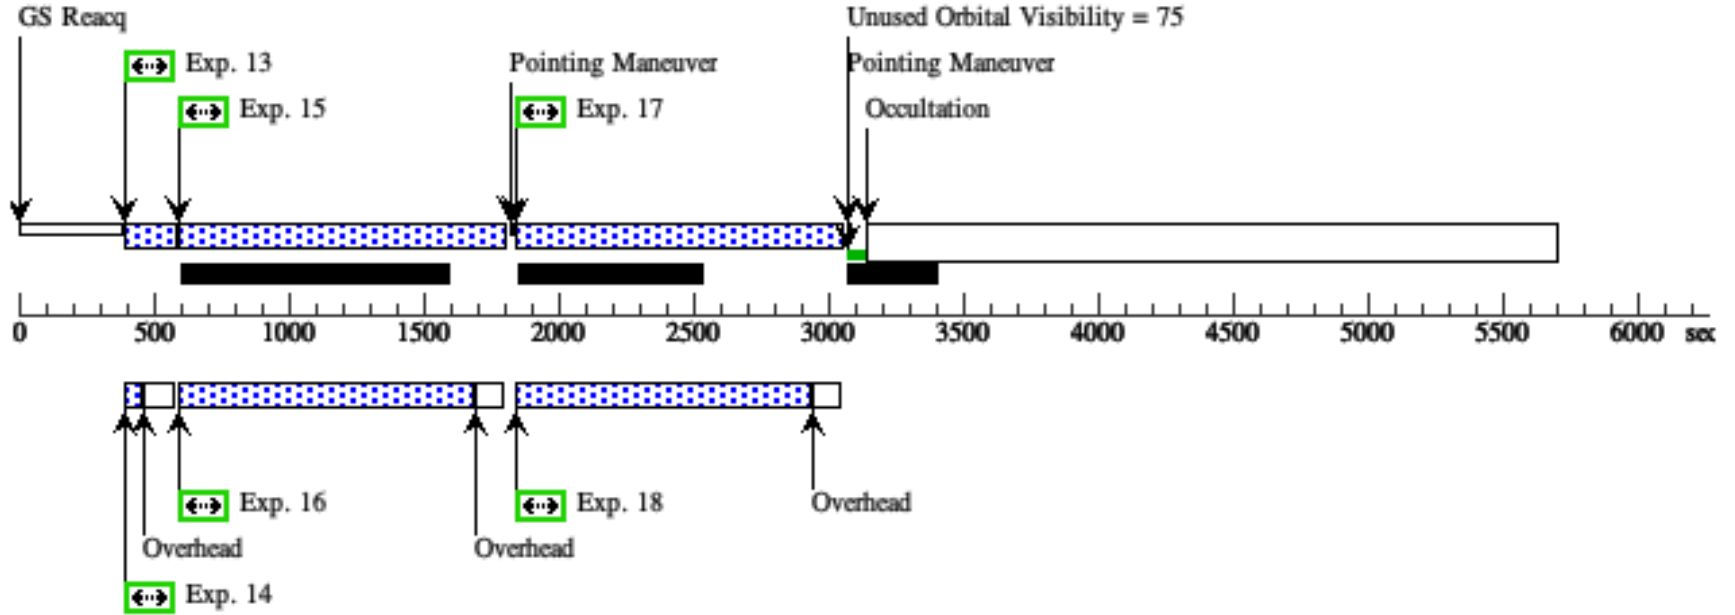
GS Reacq

Exp. 13

Exp. 15

Pointing Maneuver

Exp. 17

Unused Orbital Visibility = 75

Pointing Maneuver

Occultation

0 500 1000 1500 2000 2500 3000 3500 4000 4500 5000 5500 6000 sec

Exp. 16

Exp. 18

Overhead

Overhead

Overhead

Exp. 14